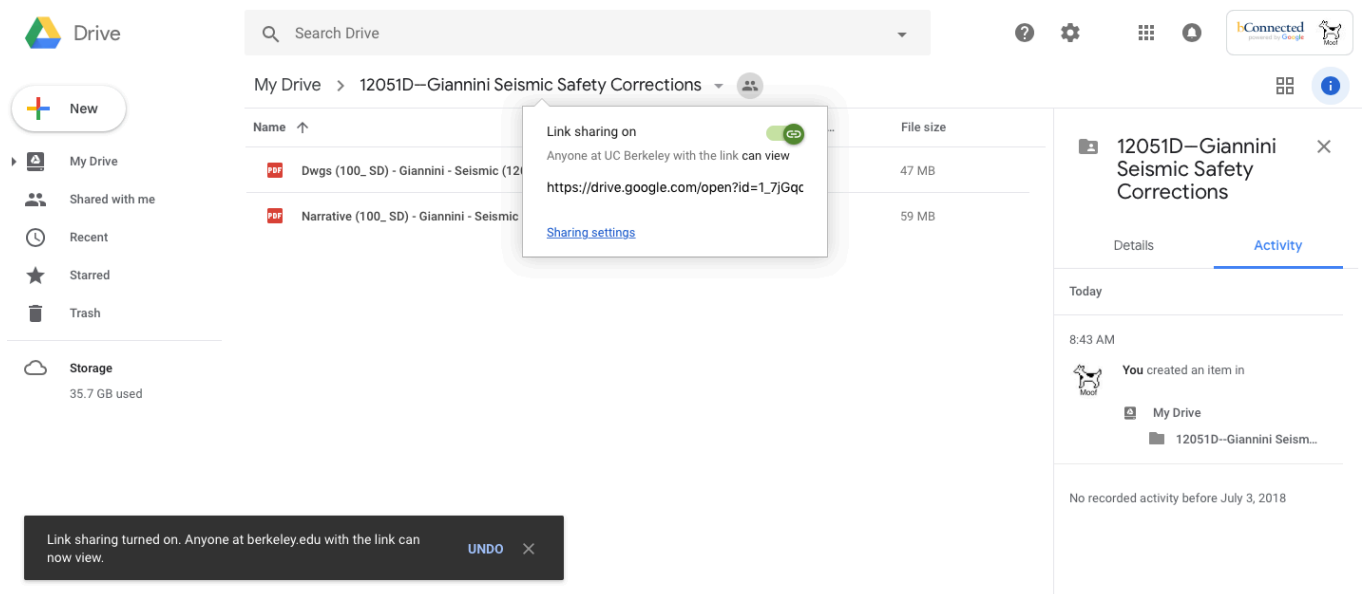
Drive

Search Drive

bConnected powered by Google

Moof

My Drive > 12051D—Giannini Seismic Safety Corrections

New

My Drive

Shared with me

Recent

Starred

Trash

Storage

35.7 GB used

Name ↑

File size

PDF Dwgs (100_ SD) - Giannini - Seismic (12

47 MB

PDF Narrative (100_ SD) - Giannini - Seismic

59 MB

Link sharing on

Anyone at UC Berkeley with the link can view

https://drive.google.com/open?id=1_7jGqc

Sharing settings

12051D—Giannini Seismic Safety Corrections

Details

Activity

Today

8:43 AM

Moof

You created an item in

My Drive

12051D--Giannini Seism...

No recorded activity before July 3, 2018

Link sharing turned on. Anyone at berkeley.edu with the link can now view.

UNDO